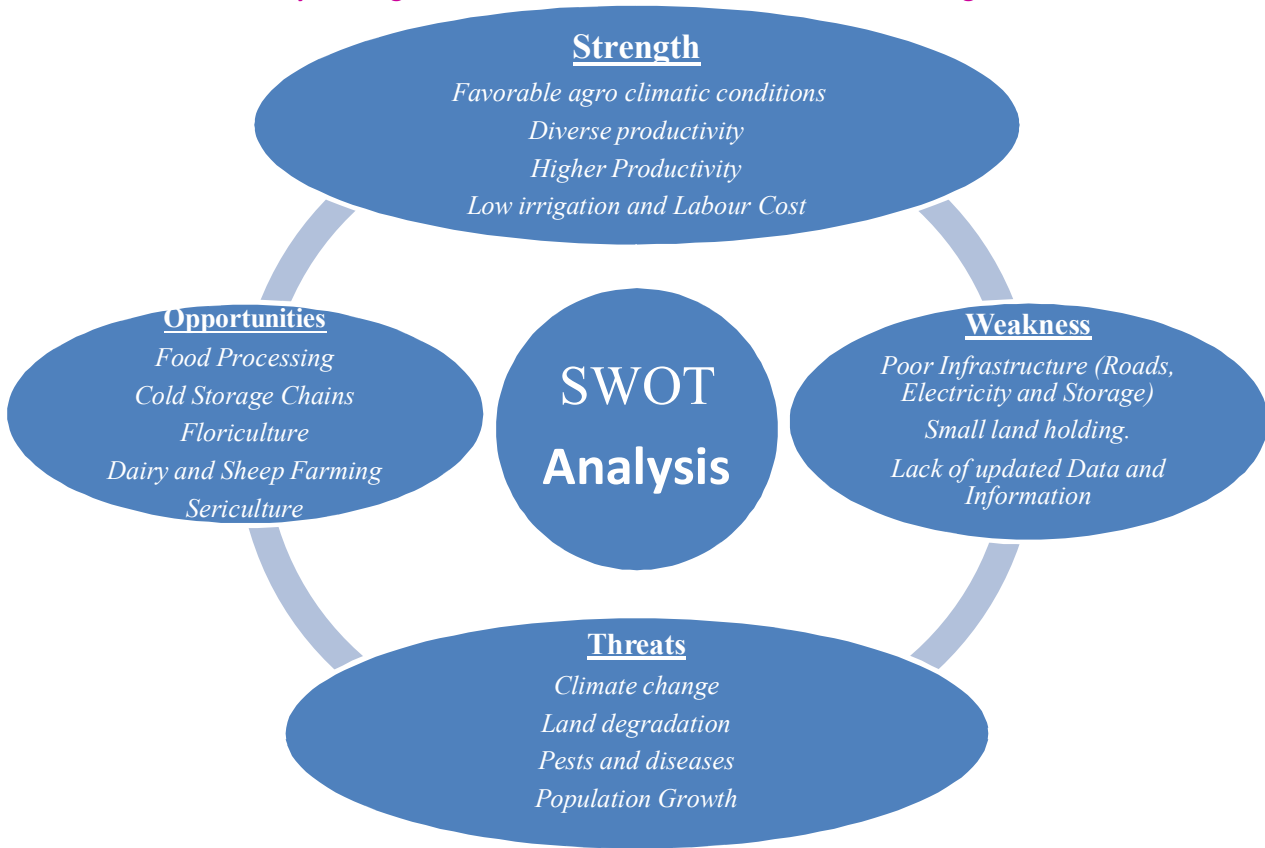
Strength
Favorable agro climatic conditions
Diverse productivity
Higher Productivity
Low irrigation and Labour Cost

SWOT
Analysis

Opportunities
Food Processing
Cold Storage Chains
Floriculture
Dairy and Sheep Farming
Sericulture

Weakness
Poor Infrastructure (Roads, Electricity and Storage)
Small land holding.
Lack of updated Data and Information

Threats
Climate change
Land degradation
Pests and diseases
Population Growth